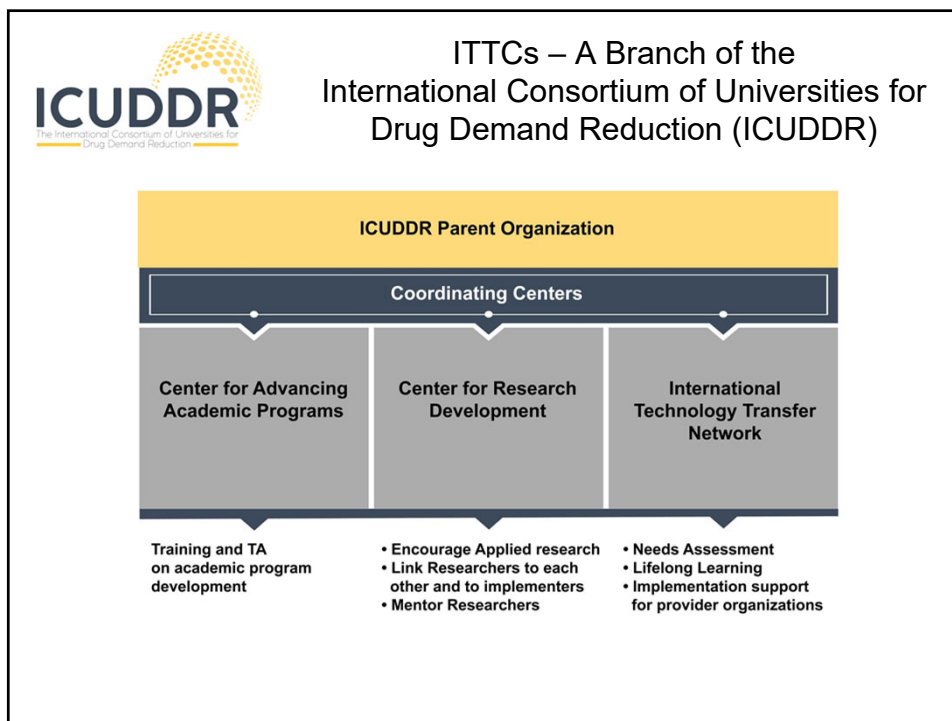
ICUDDR
The International Consortium of Universities for Drug Demand Reduction

ITTCs – A Branch of the International Consortium of Universities for Drug Demand Reduction (ICUDDR)

ICUDDR Parent Organization

Coordinating Centers

Center for Advancing Academic Programs

Center for Research Development

International Technology Transfer Network

Training and TA on academic program development

• Encourage Applied research
• Link Researchers to each other and to implementers
• Mentor Researchers

• Needs Assessment
• Lifelong Learning
• Implementation support for provider organizations